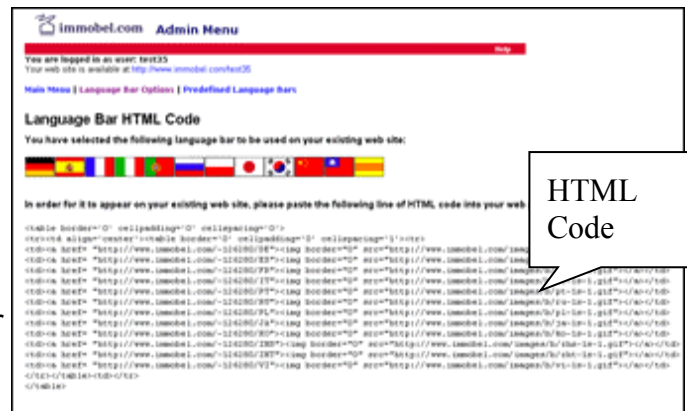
immobel.com Admin Menu

Help

You are logged in as user: test35
Your web site is available at: http://www.immobel.com/test35

Main Menu | Language Bar Options | Predefined Language Bars

Language Bar HTML Code

You have selected the following language bar to be used on your existing web site:

In order for it to appear on your existing web site, please paste the following line of HTML code into your web

HTML Code

<table border='0' cellpadding='0' cellspacing='0'>
<tr><td align='center'><table border='0' cellpadding='0' cellspacing='1'><tr>
<td><a href="http://www.immobel.com/-124280/DE"><img border="0" src="http://www.immobel.com/images/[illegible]
<td><a href="http://www.immobel.com/-124280/ES"><img border="0" src="http://www.immobel.com/images/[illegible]
<td><a href="http://www.immobel.com/-124280/FR"><img border="0" src="http://www.immobel.com/images/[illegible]</a></td>
<td><a href="http://www.immobel.com/-124280/IT"><img border="0" src="http://www.immobel.com/images/b/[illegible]"></a></td>
<td><a href="http://www.immobel.com/-124280/PT"><img border="0" src="http://www.immobel.com/images/b/pt-ls-1.gif"></a></td>
<td><a href="http://www.immobel.com/-124280/RU"><img border="0" src="http://www.immobel.com/images/b/ru-ls-1.gif"></a></td>
<td><a href="http://www.immobel.com/-124280/PL"><img border="0" src="http://www.immobel.com/images/b/pl-ls-1.gif"></a></td>
<td><a href="http://www.immobel.com/-124280/JA"><img border="0" src="http://www.immobel.com/images/b/ja-ls-1.gif"></a></td>
<td><a href="http://www.immobel.com/-124280/KO"><img border="0" src="http://www.immobel.com/images/b/ko-ls-1.gif"></a></td>
<td><a href="http://www.immobel.com/-124280/ZHS"><img border="0" src="http://www.immobel.com/images/b/zhs-ls-1.gif"></a></td>
<td><a href="http://www.immobel.com/-124280/ZHT"><img border="0" src="http://www.immobel.com/images/b/zht-ls-1.gif"></a></td>
<td><a href="http://www.immobel.com/-124280/VI"><img border="0" src="http://www.immobel.com/images/b/vi-ls-1.gif"></a></td>
</tr></table></td></tr>
</table>